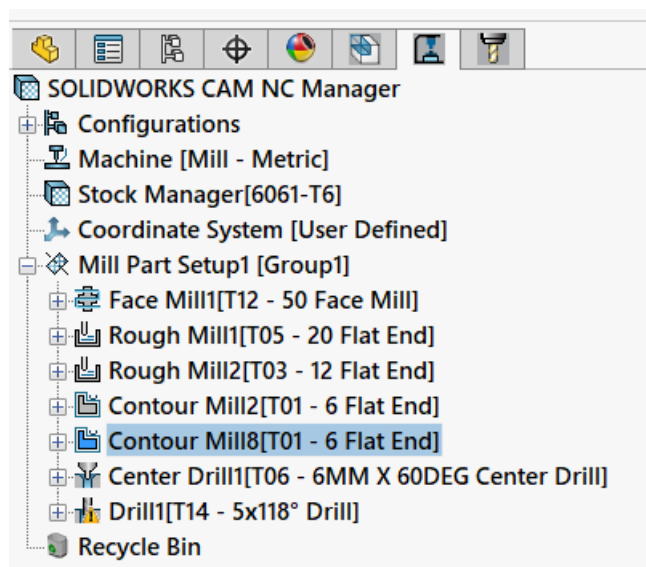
SOLIDWORKS CAM NC Manager
Configurations
Machine [Mill - Metric]
Stock Manager[6061-T6]
Coordinate System [User Defined]
Mill Part Setup1 [Group1]
Face Mill1[T12 - 50 Face Mill]
Rough Mill1[T05 - 20 Flat End]
Rough Mill2[T03 - 12 Flat End]
Contour Mill2[T01 - 6 Flat End]
Contour Mill8[T01 - 6 Flat End]
Center Drill1[T06 - 6MM X 60DEG Center Drill]
Drill1[T14 - 5x118° Drill]
Recycle Bin